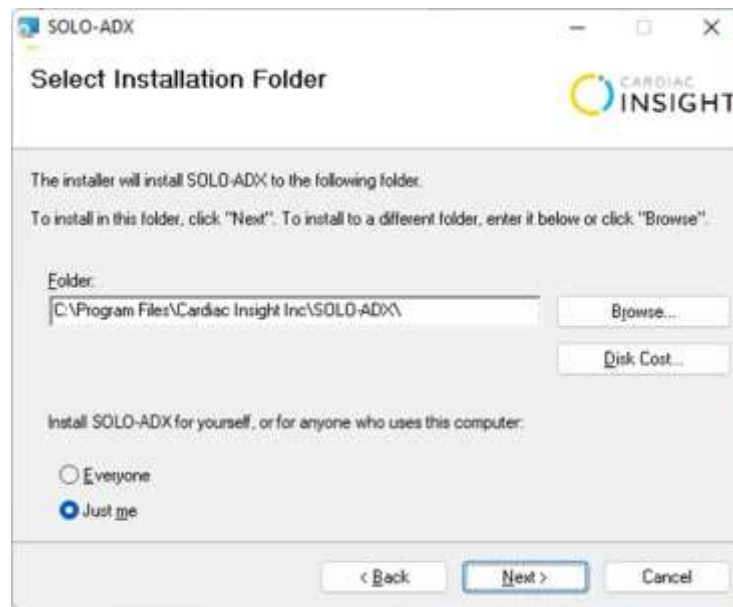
SOLO-ADX

Select Installation Folder

CARDIAC INSIGHT

The installer will install SOLO-ADX to the following folder.

To install in this folder, click "Next". To install to a different folder, enter it below or click "Browse".

Folder:

C:\Program Files\Cardiac Insight Inc\SOLO-ADX\

Browse...

Disk Cost...

Install SOLO-ADX for yourself, or for anyone who uses this computer:

Everyone

Just me

< Back

Next >

Cancel